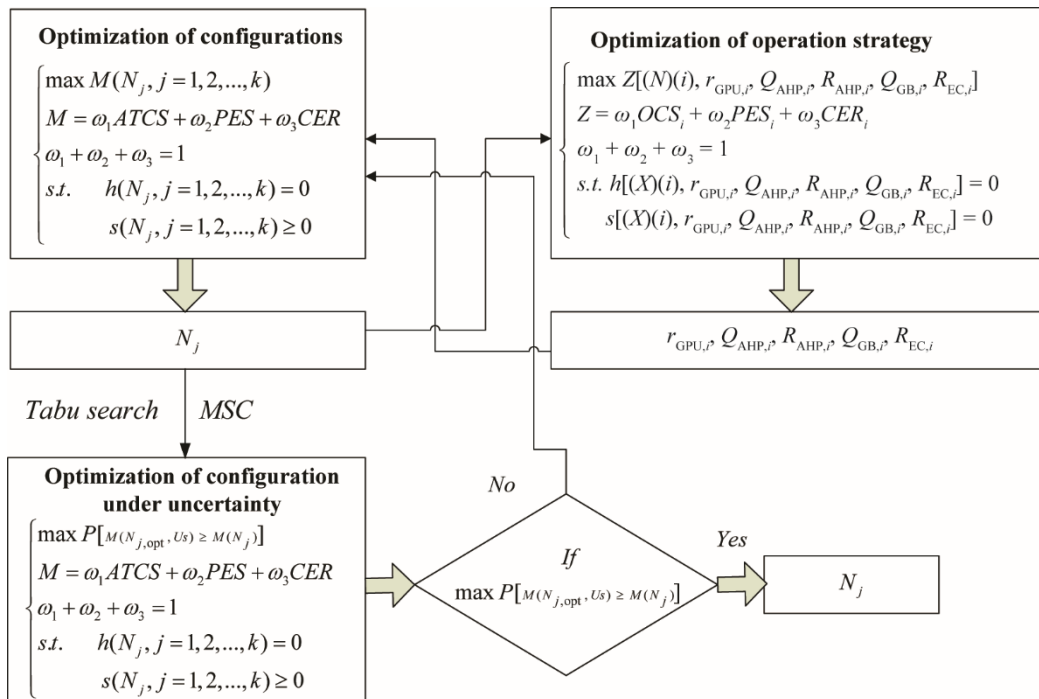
**Optimization of configurations**

$\begin{cases} \max M(N_j, j=1,2,...,k) \\ M = \omega_1 ATCS + \omega_2 PES + \omega_3 CER \\ \omega_1 + \omega_2 + \omega_3 = 1 \\ s.t. \quad h(N_j, j=1,2,...,k) = 0 \\ \quad\quad s(N_j, j=1,2,...,k) \geq 0 \end{cases}$

**Optimization of operation strategy**

$\begin{cases} \max Z[(N)(i), r_{\text{GPU},i}, Q_{\text{AHP},i}, R_{\text{AHP},i}, Q_{\text{GB},i}, R_{\text{EC},i}] \\ Z = \omega_1 OCS_i + \omega_2 PES_i + \omega_3 CER_i \\ \omega_1 + \omega_2 + \omega_3 = 1 \\ s.t. \; h[(X)(i), r_{\text{GPU},i}, Q_{\text{AHP},i}, R_{\text{AHP},i}, Q_{\text{GB},i}, R_{\text{EC},i}] = 0 \\ \quad\; s[(X)(i), r_{\text{GPU},i}, Q_{\text{AHP},i}, R_{\text{AHP},i}, Q_{\text{GB},i}, R_{\text{EC},i}] = 0 \end{cases}$

$N_j$

$r_{\text{GPU},i}, Q_{\text{AHP},i}, R_{\text{AHP},i}, Q_{\text{GB},i}, R_{\text{EC},i}$

*Tabu search* *MSC*

**Optimization of configuration under uncertainty**

$\begin{cases} \max P[M(N_{j,\text{opt}}, Us) \geq M(N_j)] \\ M = \omega_1 ATCS + \omega_2 PES + \omega_3 CER \\ \omega_1 + \omega_2 + \omega_3 = 1 \\ s.t. \quad h(N_j, j=1,2,...,k) = 0 \\ \quad\quad s(N_j, j=1,2,...,k) \geq 0 \end{cases}$

*No*

*If*
$\max P[M(N_{j,\text{opt}}, Us) \geq M(N_j)]$

*Yes*

$N_j$